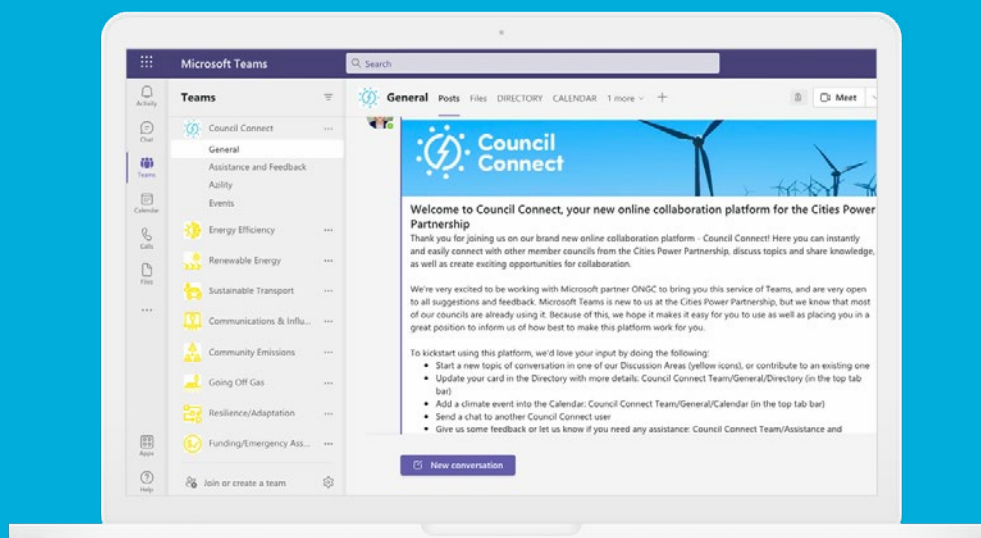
Microsoft Teams

Search

Activity

Chat

Teams

Calendar

Calls

Files

...

Apps

Help

Teams

Council Connect ...

General

Assistance and Feedback

Agility

Events

Energy Efficiency ...

Renewable Energy ...

Sustainable Transport ...

Communications & Influ... ...

Community Emissions ...

Going Off Gas ...

Resilience/Adaptation ...

Funding/Emergency Ass... ...

Join or create a team

General Posts Files DIRECTORY CALENDAR 1 more +

Meet

Council Connect

Welcome to Council Connect, your new online collaboration platform for the Cities Power Partnership

Thank you for joining us on our brand new online collaboration platform - Council Connect! Here you can instantly and easily connect with other member councils from the Cities Power Partnership, discuss topics and share knowledge, as well as create exciting opportunities for collaboration.

We're very excited to be working with Microsoft partner ONGC to bring you this service of Teams, and are very open to all suggestions and feedback. Microsoft Teams is new to us at the Cities Power Partnership, but we know that most of our councils are already using it. Because of this, we hope it makes it easy for you to use as well as placing you in a great position to inform us of how best to make this platform work for you.

To kickstart using this platform, we'd love your input by doing the following:

- Start a new topic of conversation in one of our Discussion Areas (yellow icons), or contribute to an existing one
- Update your card in the Directory with more details: Council Connect Team/General/Directory (in the top tab bar)
- Add a climate event into the Calendar: Council Connect Team/General/Calendar (in the top tab bar)
- Send a chat to another Council Connect user
- Give us some feedback or let us know if you need any assistance: Council Connect Team/Assistance and

New conversation